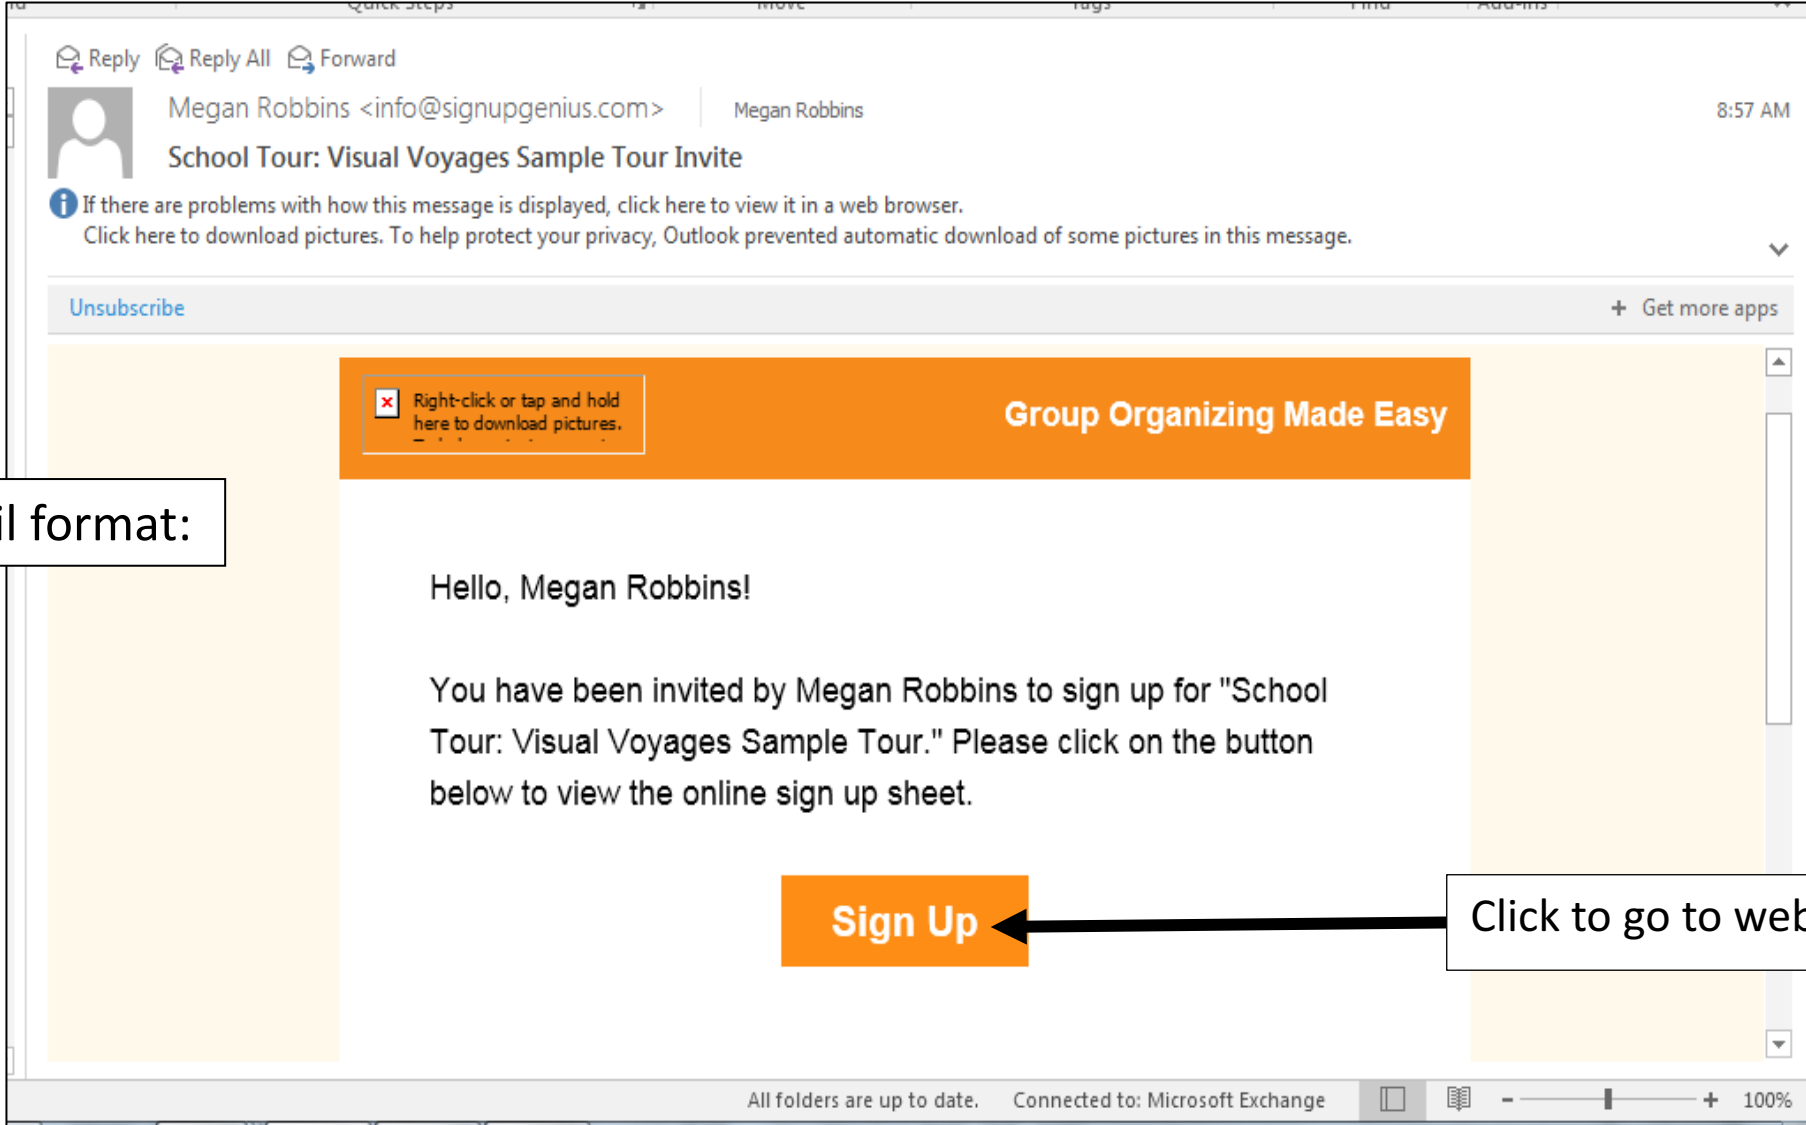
Reply Reply All Forward

Megan Robbins <info@signupgenius.com> Megan Robbins 8:57 AM

School Tour: Visual Voyages Sample Tour Invite

If there are problems with how this message is displayed, click here to view it in a web browser.
Click here to download pictures. To help protect your privacy, Outlook prevented automatic download of some pictures in this message.

Unsubscribe

Get more apps

Right-click or tap and hold here to download pictures.

Group Organizing Made Easy

il format:

Hello, Megan Robbins!

You have been invited by Megan Robbins to sign up for "School Tour: Visual Voyages Sample Tour." Please click on the button below to view the online sign up sheet.

Sign Up

Click to go to web

All folders are up to date. Connected to: Microsoft Exchange 100%